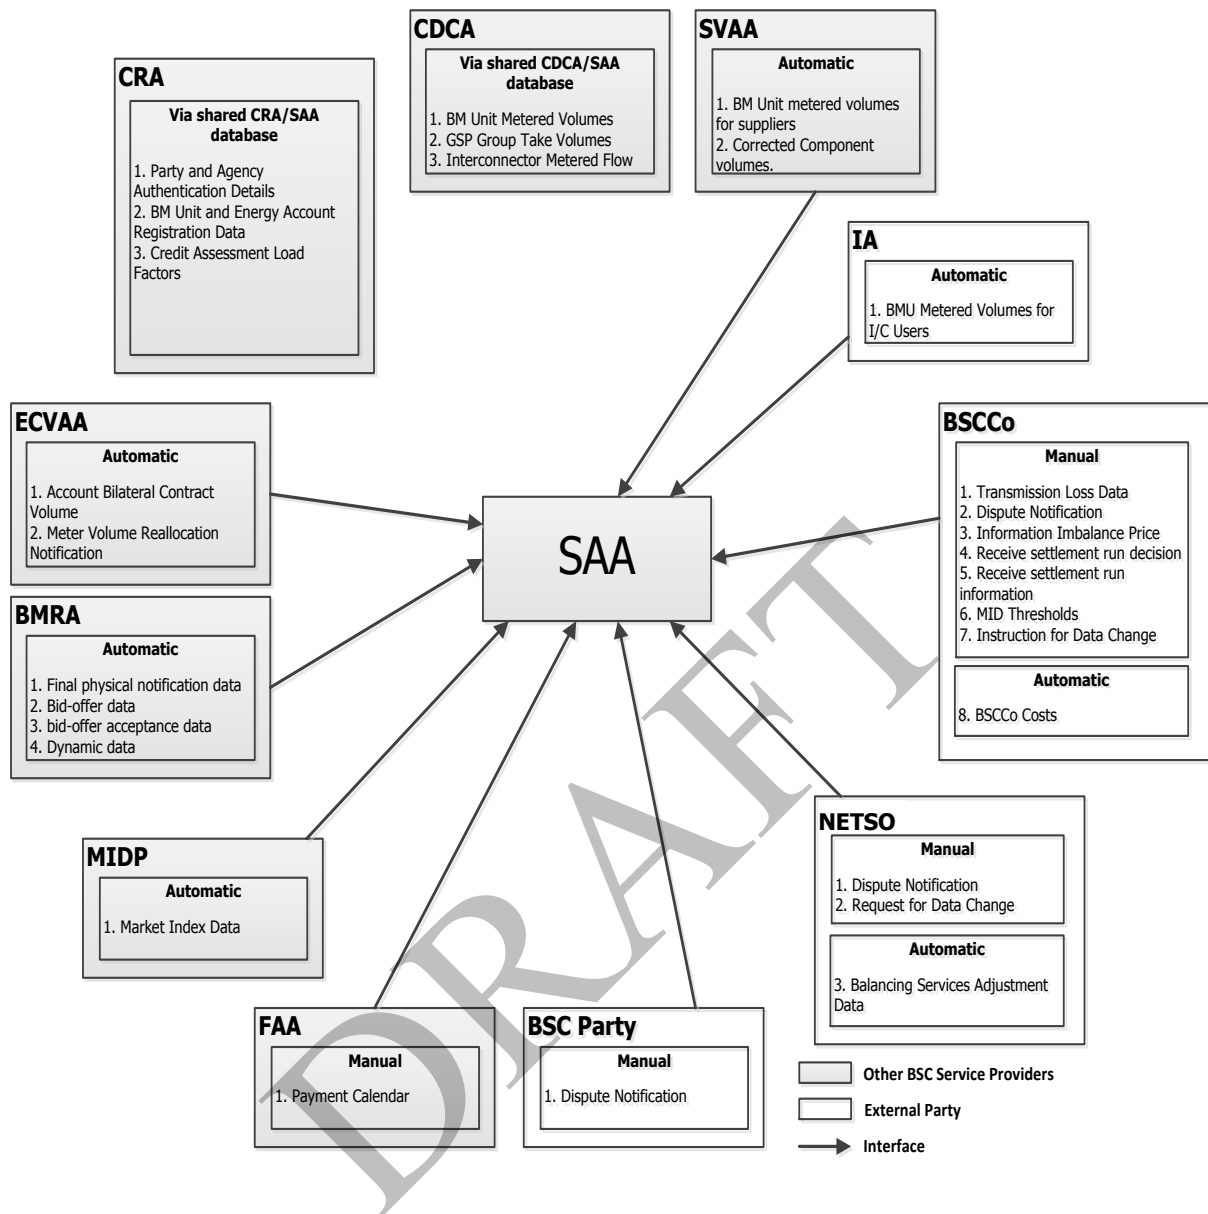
CDCA

Via shared CDCA/SAA database

1. BM Unit Metered Volumes
2. GSP Group Take Volumes
3. Interconnector Metered Flow

SVAA

Automatic

1. BM Unit metered volumes for suppliers
2. Corrected Component volumes.

CRA

Via shared CRA/SAA database

1. Party and Agency Authentication Details
2. BM Unit and Energy Account Registration Data
3. Credit Assessment Load Factors

IA

Automatic

1. BMU Metered Volumes for I/C Users

ECVAA

Automatic

1. Account Bilateral Contract Volume
2. Meter Volume Reallocation Notification

SAA

BSCCo

Manual

1. Transmission Loss Data
2. Dispute Notification
3. Information Imbalance Price
4. Receive settlement run decision
5. Receive settlement run information
6. MID Thresholds
7. Instruction for Data Change

Automatic

8. BSCCo Costs

BMRA

Automatic

1. Final physical notification data
2. Bid-offer data
3. bid-offer acceptance data
4. Dynamic data

MIDP

Automatic

1. Market Index Data

NETSO

Manual

1. Dispute Notification
2. Request for Data Change

Automatic

3. Balancing Services Adjustment Data

FAA

Manual

1. Payment Calendar

BSC Party

Manual

1. Dispute Notification

Other BSC Service Providers

External Party

Interface

DRAFT